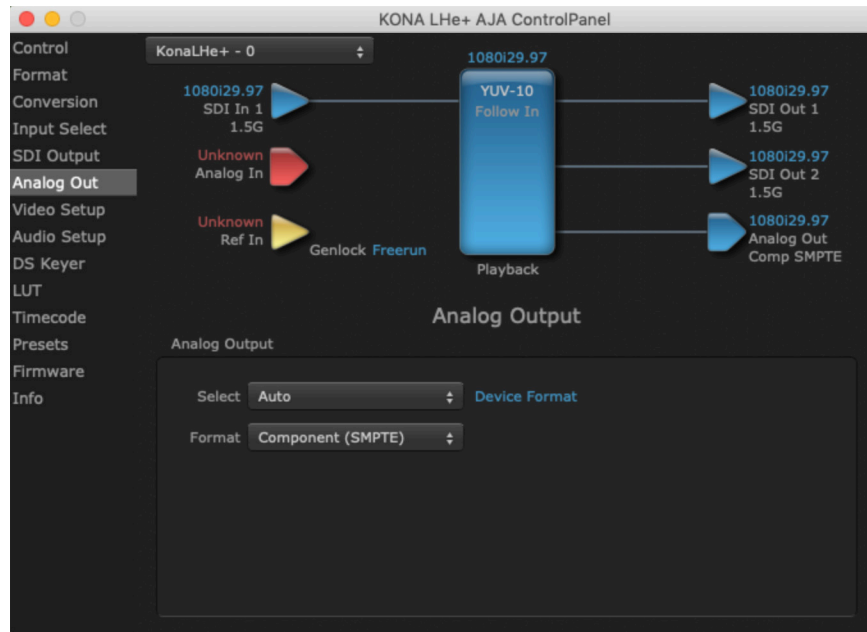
KONA LHe+ AJA ControlPanel

Control
Format
Conversion
Input Select
SDI Output
Analog Out
Video Setup
Audio Setup
DS Keyer
LUT
Timecode
Presets
Firmware
Info

KonaLHe+ - 0

1080i29.97
SDI In 1
1.5G

Unknown
Analog In

Unknown
Ref In

Genlock Freerun

1080i29.97
YUV-10
Follow In

Playback

1080i29.97
SDI Out 1
1.5G

1080i29.97
SDI Out 2
1.5G

1080i29.97
Analog Out
Comp SMPTE

Analog Output

Analog Output

Select Auto Device Format

Format Component (SMPTE)